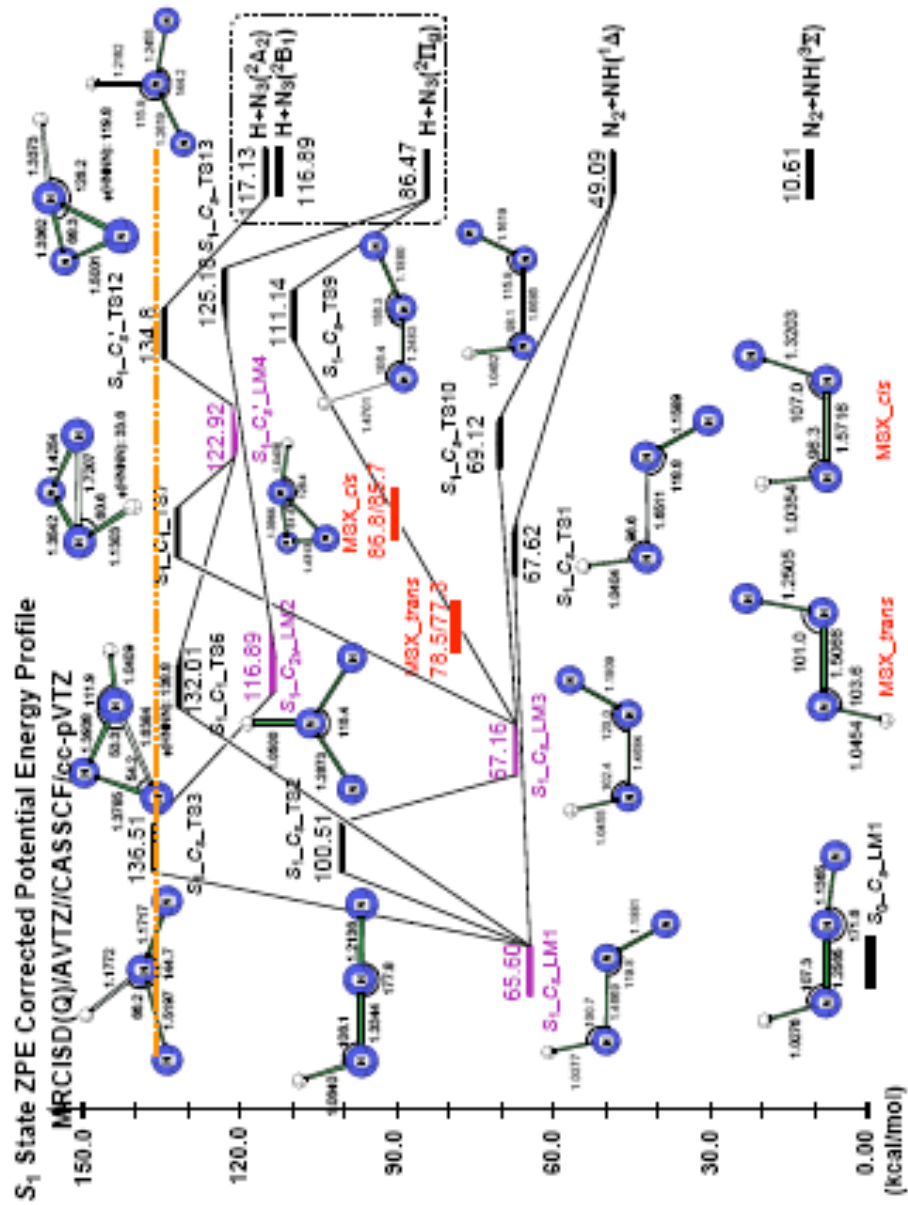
$S_1$ State ZPE Corrected Potential Energy Profile
MRCISD(Q)/AVTZ//CASSCF/cc-pVTZ

150.0
120.0
90.0
60.0
30.0
0.00
(kcal/mol)

65.60
$S_1$-$C_s$_LM1
100.51
$S_1$-$C_s$_TS2
136.51
$S_1$-$C_s$_TS3
57.16
$S_1$-$C_s$_LM3
132.01
$S_1$-$C_1$_TS6
116.89
$S_1$-$C_{2v}$_LM2
78.5/77.3
MSX_trans
$S_1$-$C_1$_TS7
86.8/85.7
MSX_cis
122.92
$S_1$-$C_s$'_LM4
134.8
$S_1$-$C_s$'_TS12
67.62
$S_1$-$C_s$_TS1
69.12
$S_1$-$C_s$_TS10
111.14
$S_1$-$C_s$_TS9
125.18
$S_1$-$C_s$_TS13
117.13
H+$N_3$($^2A_2$)
116.89
H+$N_3$($^2B_1$)
86.47
H+$N_3$($^2\Pi_g$)
49.09
$N_2$+NH($^1\Delta$)
10.61
$N_2$+NH($^3\Sigma$)

$S_0$-$C_s$_LM1
MSX_trans
MSX_cis

1.0277 130.7 1.1883 1.1881 119.8
1.0049 120.1 1.3244 1.2139 177.6
1.0276 107.5 1.2396 1.1565 171.9
1.1772 98.2 1.1717 144.7 1.0597
1.3785 93.2 54.2 1.5459 111.9 1.3699 1.5364 120.6
1.0909 1.2873 116.4
1.0405 102.4 1.4999 123.0 1.1909
1.0454 101.0 1.2505 1.5088 103.6
1.3642 90.6 1.4264 1.7307 1.1503
1.0484 96.6 1.6011 119.8 1.1589
1.0364 107.0 98.3 1.3203 1.5716
1.4701 100.4 1.2443 100.3 1.1696
1.0482 98.1 115.8 1.4888 1.1619
1.2362 86.3 128.2 1.3379 1.5001 119.9
1.2162 1.2459 115.9 1.3019 144.2